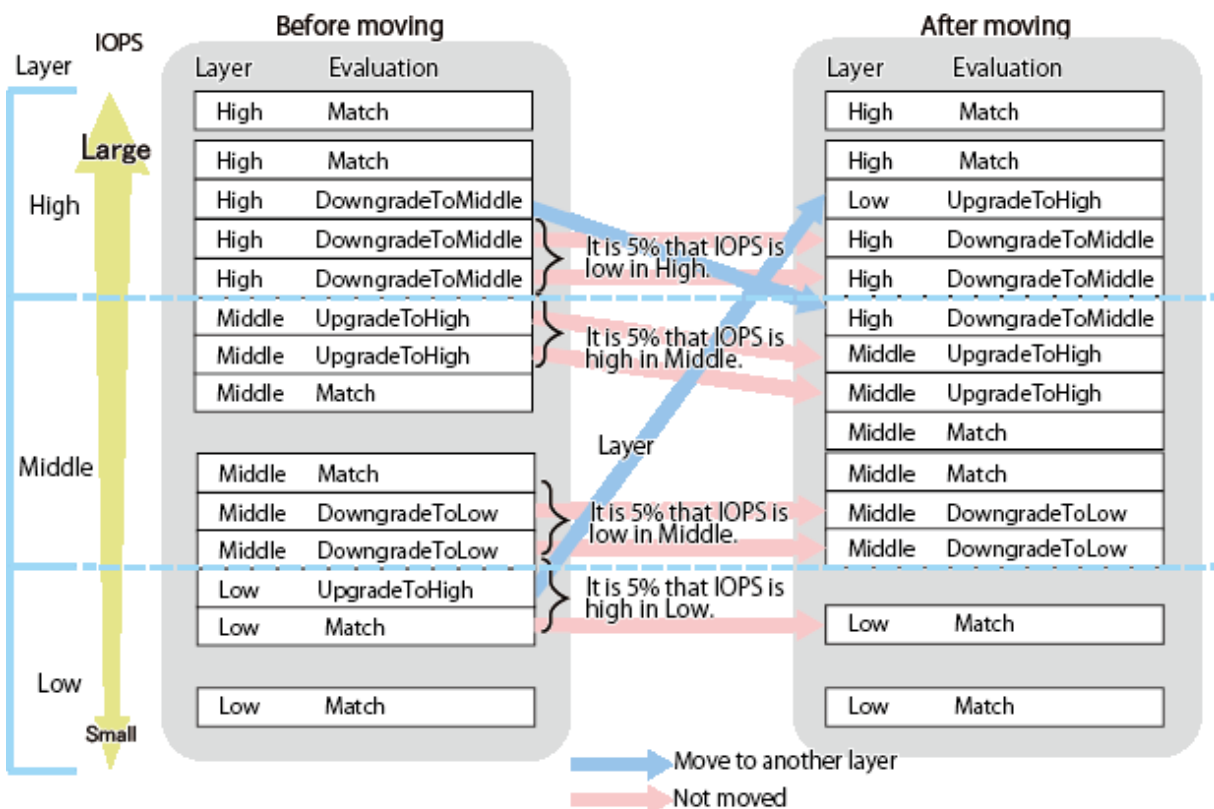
Layer

IOPS

Large

High

Middle

Low

Small

Before moving

| Layer | Evaluation |
|---|---|
| High | Match |
| High | Match |
| High | DowngradeToMiddle |
| High | DowngradeToMiddle |
| High | DowngradeToMiddle |
| Middle | UpgradeToHigh |
| Middle | UpgradeToHigh |
| Middle | Match |
| Middle | Match |
| Middle | DowngradeToLow |
| Middle | DowngradeToLow |
| Low | UpgradeToHigh |
| Low | Match |
| Low | Match |

It is 5% that IOPS is low in High.

It is 5% that IOPS is high in Middle.

Layer

It is 5% that IOPS is low in Middle.

It is 5% that IOPS is high in Low.

After moving

| Layer | Evaluation |
|---|---|
| High | Match |
| High | Match |
| Low | UpgradeToHigh |
| High | DowngradeToMiddle |
| High | DowngradeToMiddle |
| High | DowngradeToMiddle |
| Middle | UpgradeToHigh |
| Middle | UpgradeToHigh |
| Middle | Match |
| Middle | Match |
| Middle | DowngradeToLow |
| Middle | DowngradeToLow |
| Low | Match |
| Low | Match |

Move to another layer

Not moved